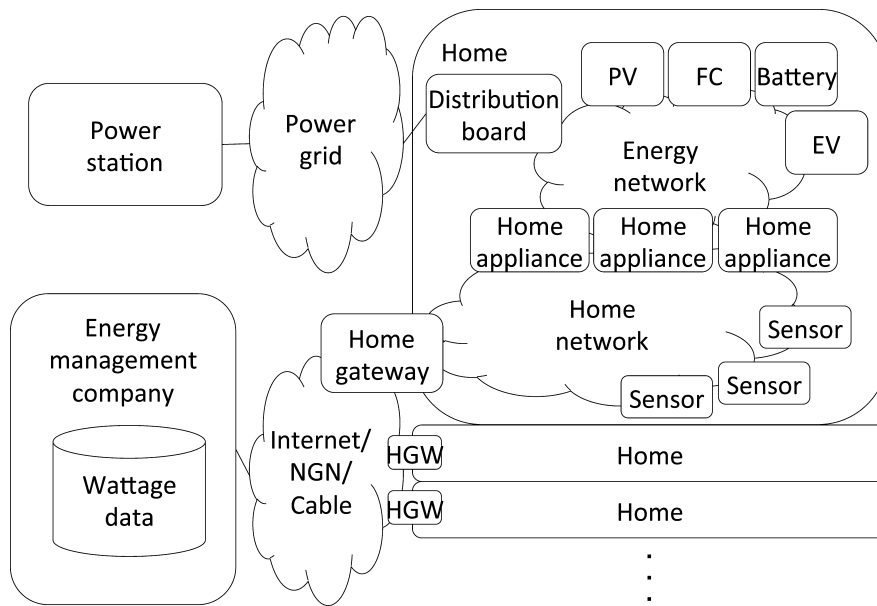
Power station

Power grid

Home

Distribution board

PV

FC

Battery

EV

Energy network

Home appliance

Home appliance

Home appliance

Home network

Sensor

Sensor

Sensor

Home gateway

Energy management company

Wattage data

Internet/ NGN/ Cable

HGW

Home

HGW

Home

⋮